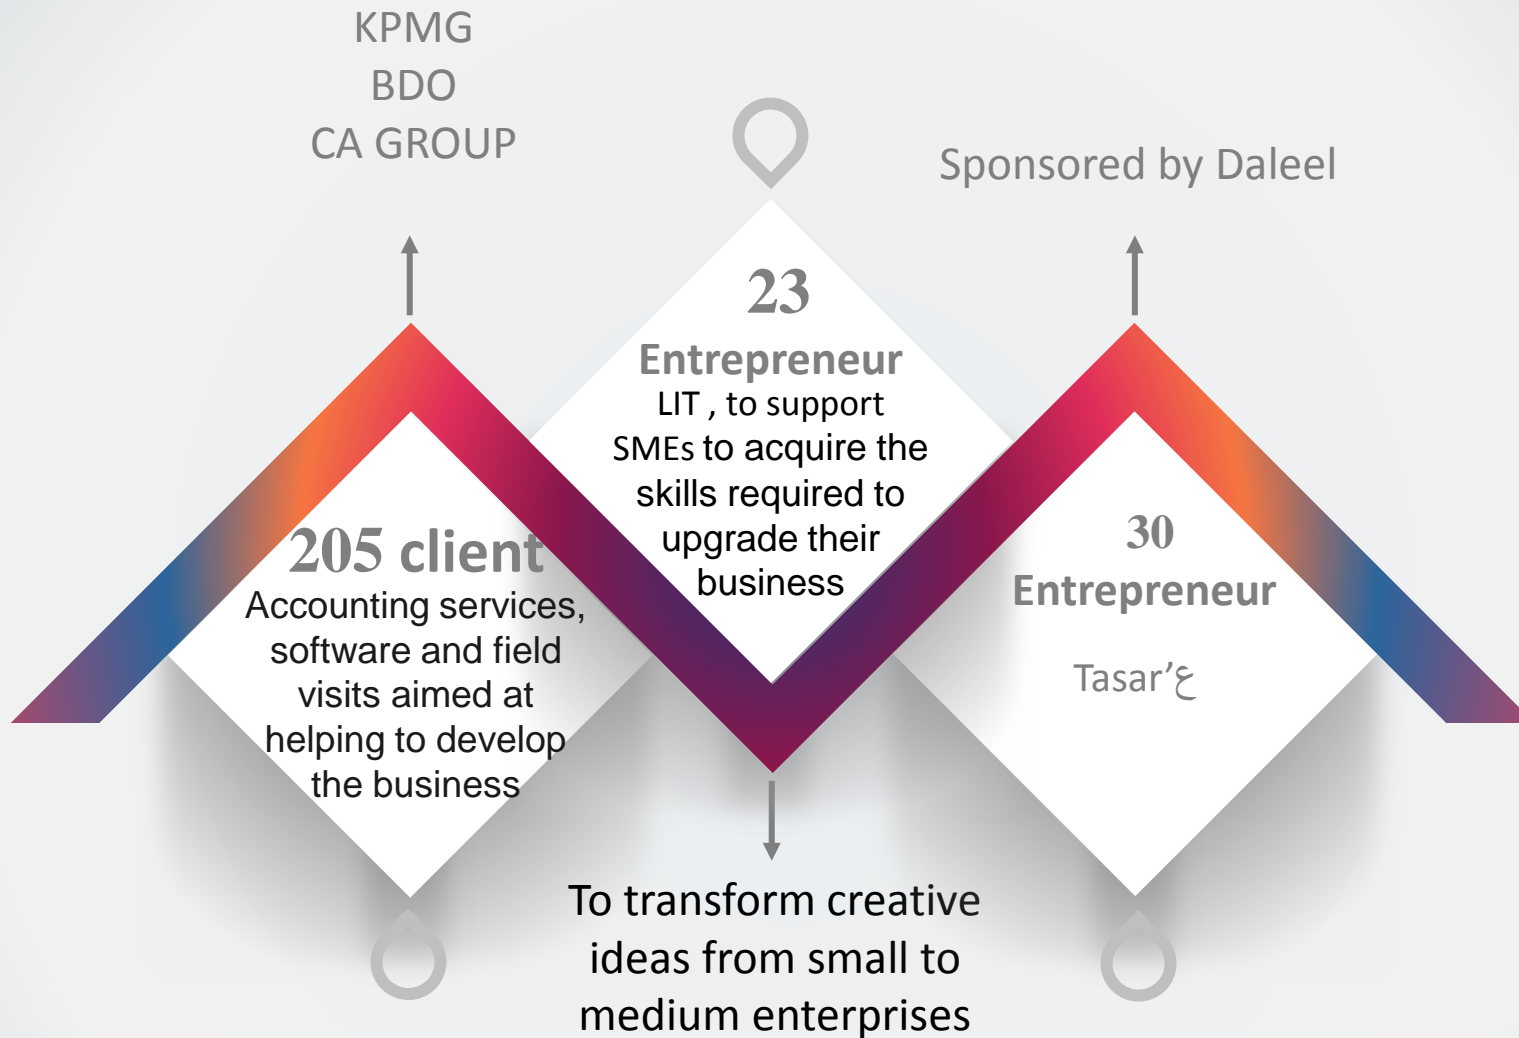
KPMG
BDO
CA GROUP

Sponsored by Daleel

23
Entrepreneur
LIT , to support SMEs to acquire the skills required to upgrade their business

205 client
Accounting services, software and field visits aimed at helping to develop the business

30
Entrepreneur
Tasar'ع

To transform creative ideas from small to medium enterprises